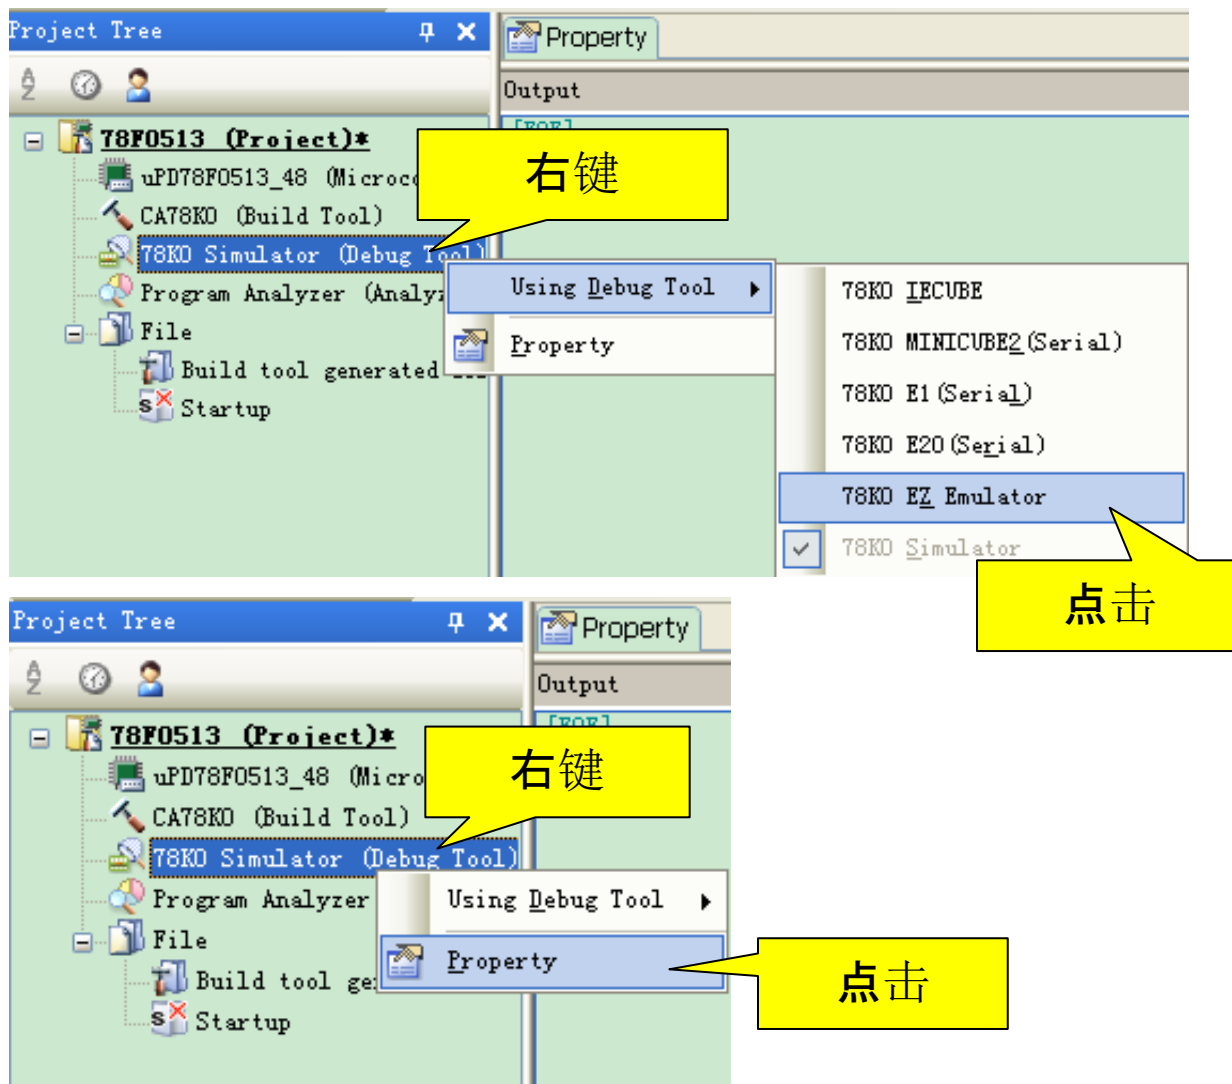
Project Tree

Property

Output

[EOF]

78F0513 (Project)*

uPD78F0513_48 (Microc

CA78K0 (Build Tool)

78K0 Simulator (Debug Tool)

Program Analyzer (Analy

File

Build tool generated

Startup

右键

Using Debug Tool

Property

78K0 IECUBE

78K0 MINICUBE2(Serial)

78K0 E1(Serial)

78K0 E20(Serial)

78K0 EZ Emulator

78K0 Simulator

点击

Project Tree

Property

Output

[EOF]

78F0513 (Project)*

uPD78F0513_48 (Micro

CA78K0 (Build Tool)

78K0 Simulator (Debug Tool)

Program Analyzer

File

Build tool ge

Startup

右键

Using Debug Tool

Property

点击